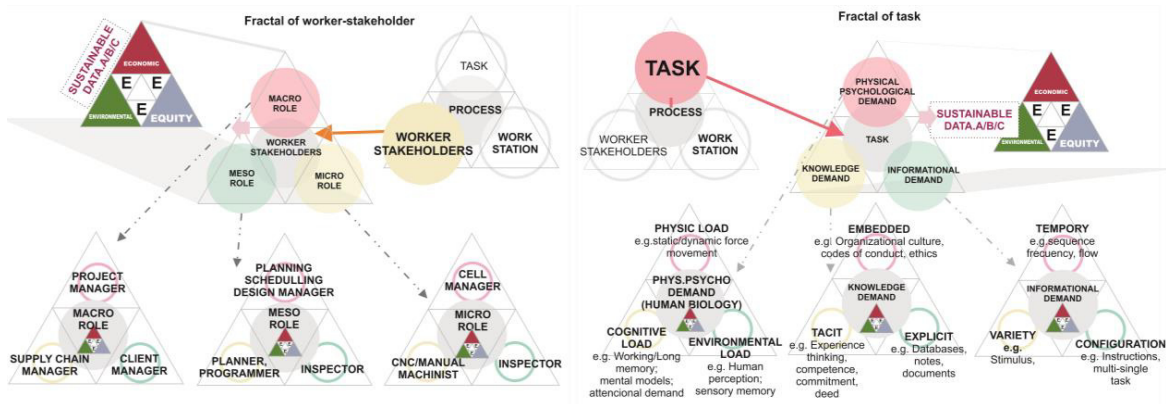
Fractal of worker-stakeholder

SUSTAINABLE DATA.A/B/C

ECONOMIC
E
E
E
ENVIRONMENTAL
EQUITY

TASK
PROCESS
WORKER STAKEHOLDERS
WORK STATION

MACRO ROLE
WORKER STAKEHOLDERS
MESO ROLE
MICRO ROLE

PROJECT MANAGER
MACRO ROLE
SUPPLY CHAIN MANAGER
CLIENT MANAGER

PLANNING SCHEDULLING DESIGN MANAGER
MESO ROLE
PLANNER, PROGRAMMER
INSPECTOR

CELL MANAGER
MICRO ROLE
CNC/MANUAL MACHINIST
INSPECTOR

Fractal of task

TASK
PROCESS
WORKER STAKEHOLDERS
WORK STATION

PHYSICAL PSYCHOLOGICAL DEMAND
TASK
KNOWLEDGE DEMAND
INFORMATIONAL DEMAND

SUSTAINABLE DATA.A/B/C

ECONOMIC
E
E
E
ENVIRONMENTAL
EQUITY

PHYSIC LOAD
e.g.static/dynamic force movement
PHYS.PSYCHO DEMAND (HUMAN BIOLOGY)
COGNITIVE LOAD
e.g. Working/Long memory; mental models; attencional demand
ENVIRONMENTAL LOAD
e.g. Human perception; sensory memory

EMBEDDED
e.g. Organizational culture, codes of conduct, ethics
KNOWLEDGE DEMAND
TACIT
e.g. Experience thinking, competence, commitment, deed
EXPLICIT
e.g. Databases, notes, documents

TEMPORY
e.g.sequence frecuency, flow
INFORMATIONAL DEMAND
VARIETY
e.g. Stimulus,
CONFIGURATION
e.g. Instructions, multi-single task